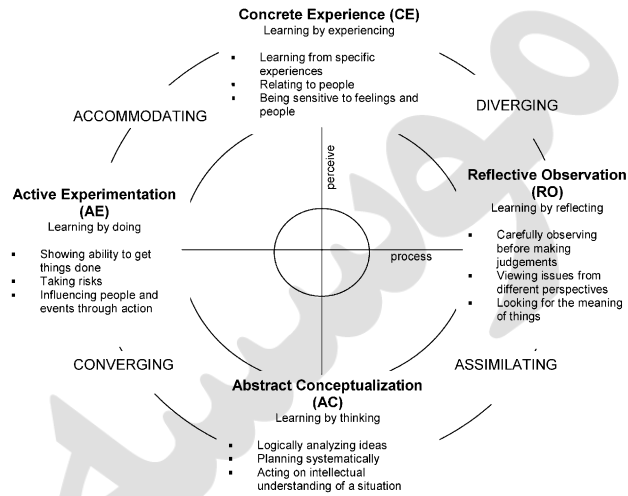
**Concrete Experience (CE)**
Learning by experiencing

- Learning from specific experiences
- Relating to people
- Being sensitive to feelings and people

ACCOMMODATING

DIVERGING

perceive

**Reflective Observation (RO)**
Learning by reflecting

- Carefully observing before making judgements
- Viewing issues from different perspectives
- Looking for the meaning of things

**Active Experimentation (AE)**
Learning by doing

- Showing ability to get things done
- Taking risks
- Influencing people and events through action

process

CONVERGING

ASSIMILATING

**Abstract Conceptualization (AC)**
Learning by thinking

- Logically analyzing ideas
- Planning systematically
- Acting on intellectual understanding of a situation